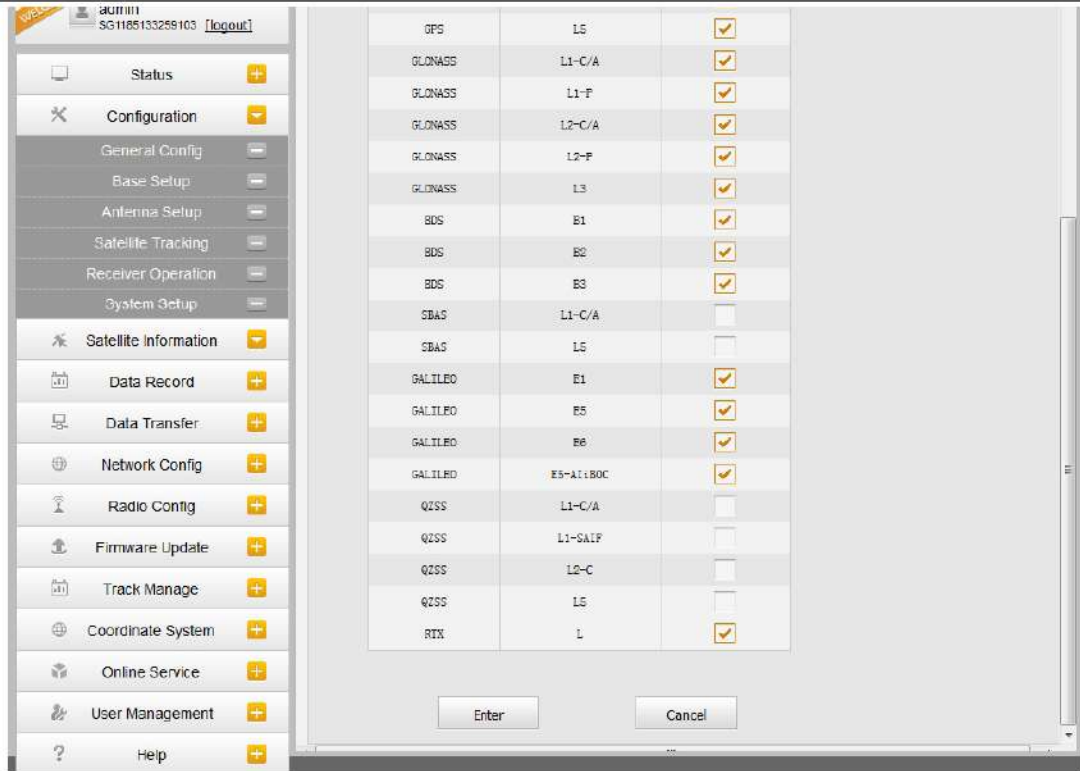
WEL

admin
SG1185133259103 [logout]

Status
Configuration
General Config
Base Setup
Antenna Setup
Satellite Tracking
Receiver Operation
System Setup
Satellite Information
Data Record
Data Transfer
Network Config
Radio Config
Firmware Update
Track Manage
Coordinate System
Online Service
User Management
Help

| | | |
|---|---|---|
| GPS | L5 | ✓ |
| GLONASS | L1-C/A | ✓ |
| GLONASS | L1-P | ✓ |
| GLONASS | L2-C/A | ✓ |
| GLONASS | L2-P | ✓ |
| GLONASS | L3 | ✓ |
| BDS | B1 | ✓ |
| BDS | B2 | ✓ |
| BDS | B3 | ✓ |
| SBAS | L1-C/A | |
| SBAS | L5 | |
| GALILEO | E1 | ✓ |
| GALILEO | E5 | ✓ |
| GALILEO | E6 | ✓ |
| GALILEO | E5-AltBOC | ✓ |
| QZSS | L1-C/A | |
| QZSS | L1-SAIF | |
| QZSS | L2-C | |
| QZSS | L5 | |
| RTX | L | ✓ |

Enter
Cancel